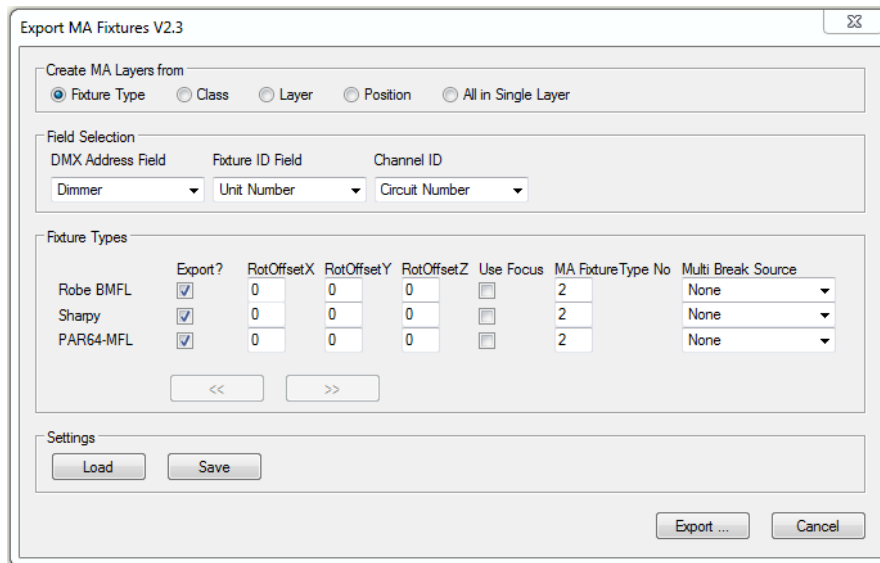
Export MA Fixtures V2.3

Create MA Layers from

Fixture Type   Class   Layer   Position   All in Single Layer

Field Selection

DMX Address Field   Fixture ID Field   Channel ID

Dimmer   Unit Number   Circuit Number

Fixture Types

| | Export? | RotOffsetX | RotOffsetY | RotOffsetZ | Use Focus | MA FixtureType No | Multi Break Source |
|---|---|---|---|---|---|---|---|
| Robe BMFL | | 0 | 0 | 0 | | 2 | None |
| Sharpy | | 0 | 0 | 0 | | 2 | None |
| PAR64-MFL | | 0 | 0 | 0 | | 2 | None |

<<   >>

Settings

Load   Save

Export ...   Cancel